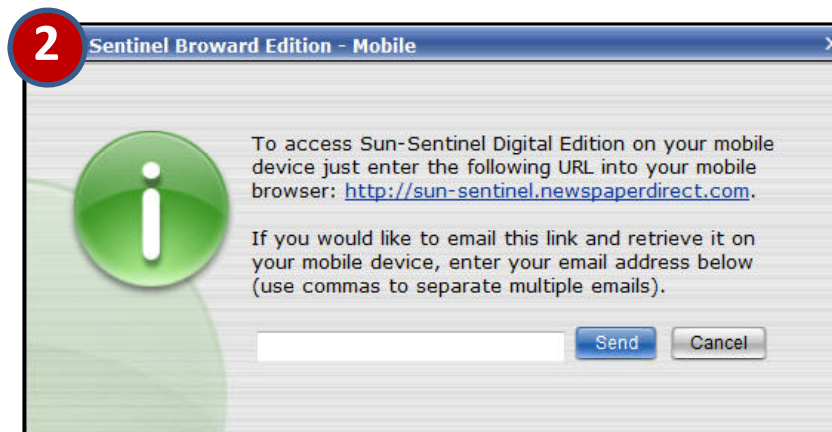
2

Sentinel Broward Edition - Mobile

To access Sun-Sentinel Digital Edition on your mobile device just enter the following URL into your mobile browser: http://sun-sentinel.newspaperdirect.com.

If you would like to email this link and retrieve it on your mobile device, enter your email address below (use commas to separate multiple emails).

Send Cancel